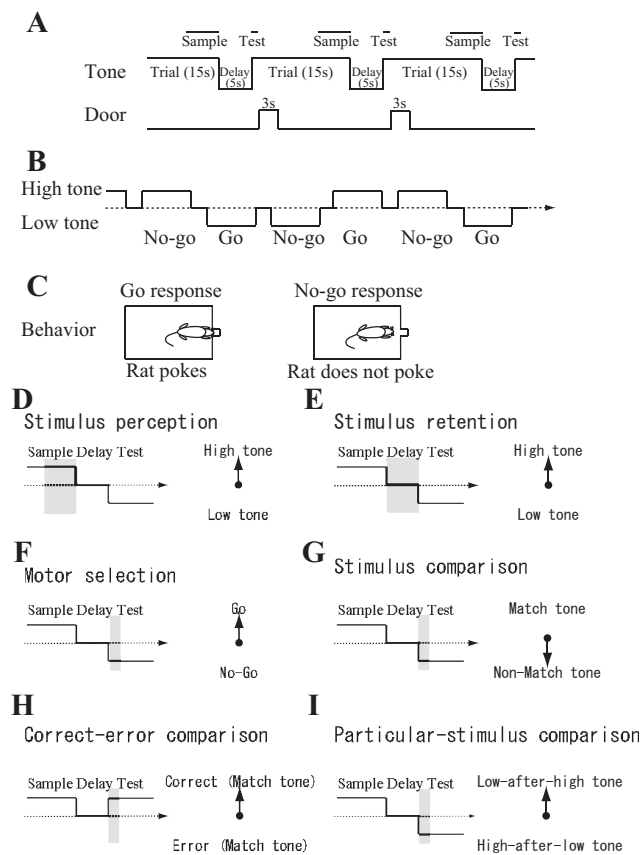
A

Sample Test Sample Test Sample Test

Tone Trial (15s) Delay (5s) Trial (15s) Delay (5s) Trial (15s) Delay (5s)

Door 3s 3s

B

High tone

Low tone

No-go Go No-go Go No-go Go

C

Go response No-go response

Behavior

Rat pokes Rat does not poke

D
Stimulus perception

Sample Delay Test

High tone

Low tone

E
Stimulus retention

Sample Delay Test

High tone

Low tone

F
Motor selection

Sample Delay Test

Go

No-Go

G
Stimulus comparison

Sample Delay Test

Match tone

Non-Match tone

H
Correct-error comparison

Sample Delay Test

Correct (Match tone)

Error (Match tone)

I
Particular-stimulus comparison

Sample Delay Test

Low-after-high tone

High-after-low tone